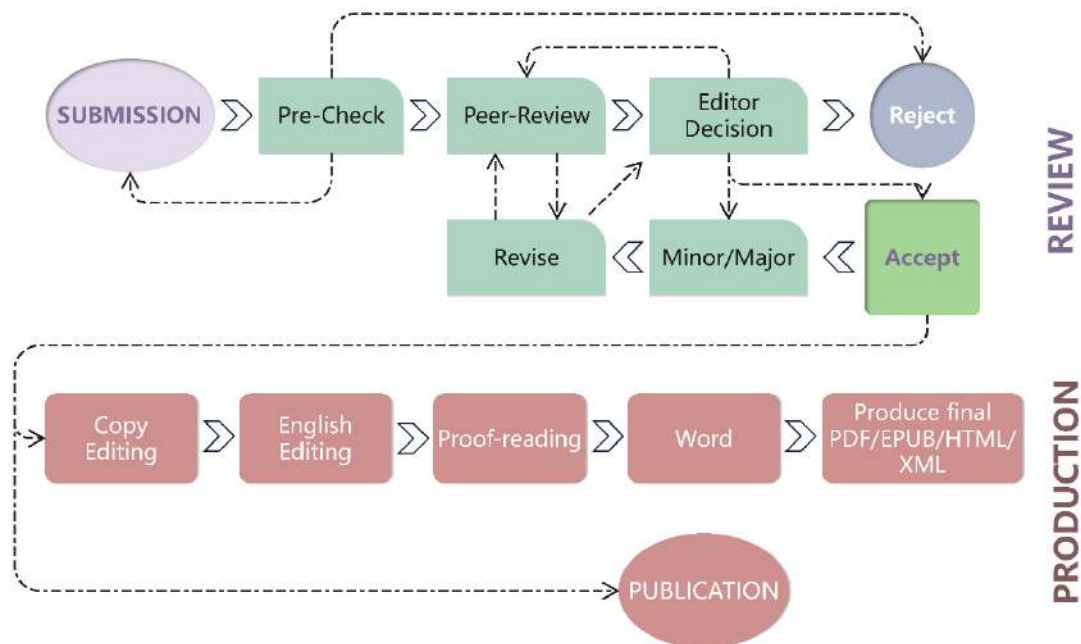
SUBMISSION

Pre-Check

Peer-Review

Editor Decision

Reject

REVIEW

Revise

Minor/Major

Accept

Copy Editing

English Editing

Proof-reading

Word

Produce final PDF/EPUB/HTML/XML

PRODUCTION

PUBLICATION